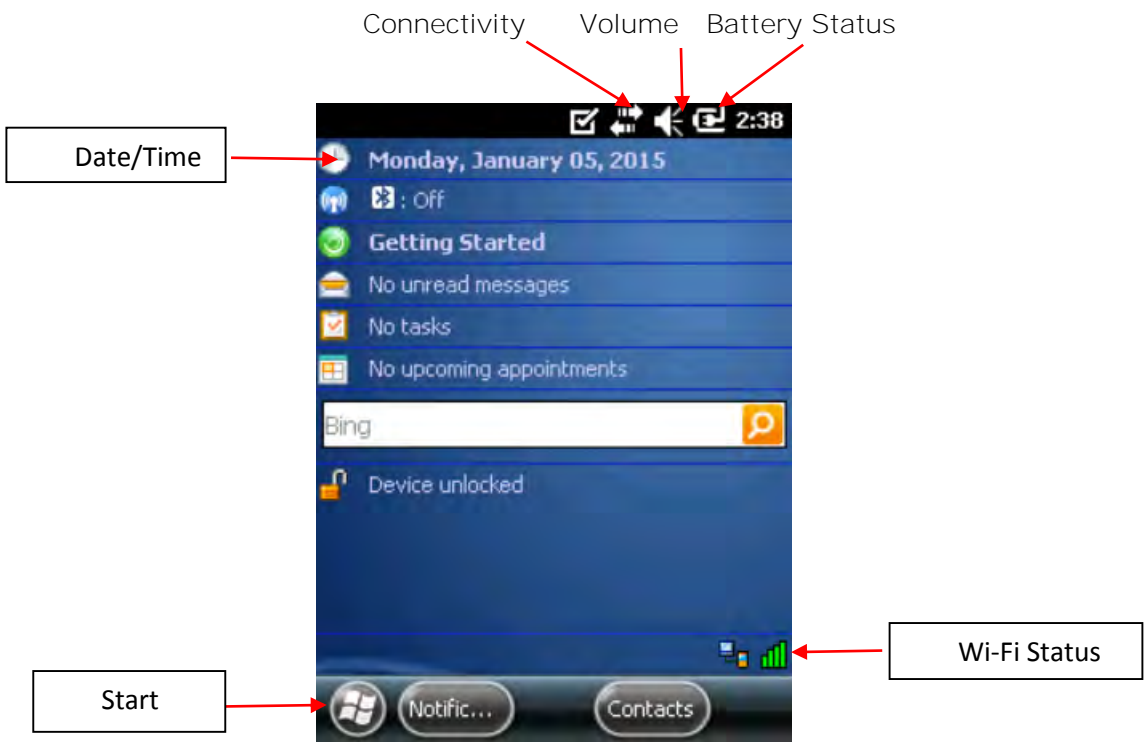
Connectivity Volume Battery Status

2:38

Date/Time

Monday, January 05, 2015

: Off

Getting Started

No unread messages

No tasks

No upcoming appointments

Bing

Device unlocked

Wi-Fi Status

Start

Notific...

Contacts